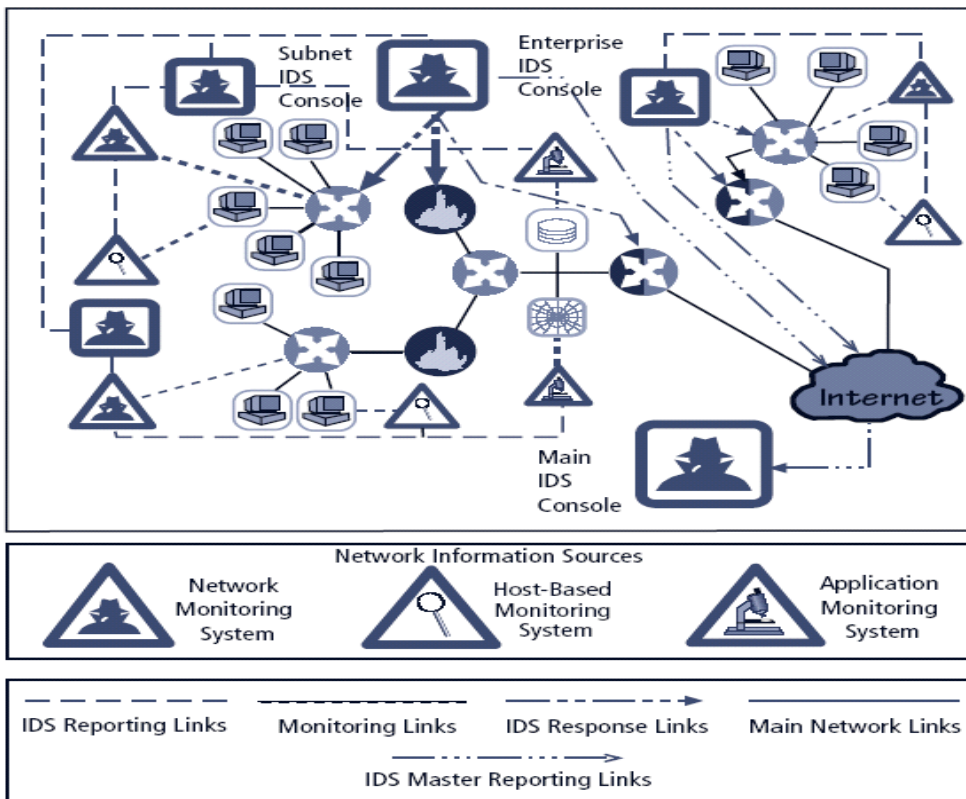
Subnet IDS Console

Enterprise IDS Console

Internet

Main IDS Console

Network Information Sources

Network Monitoring System

Host-Based Monitoring System

Application Monitoring System

IDS Reporting Links

Monitoring Links

IDS Response Links

Main Network Links

IDS Master Reporting Links